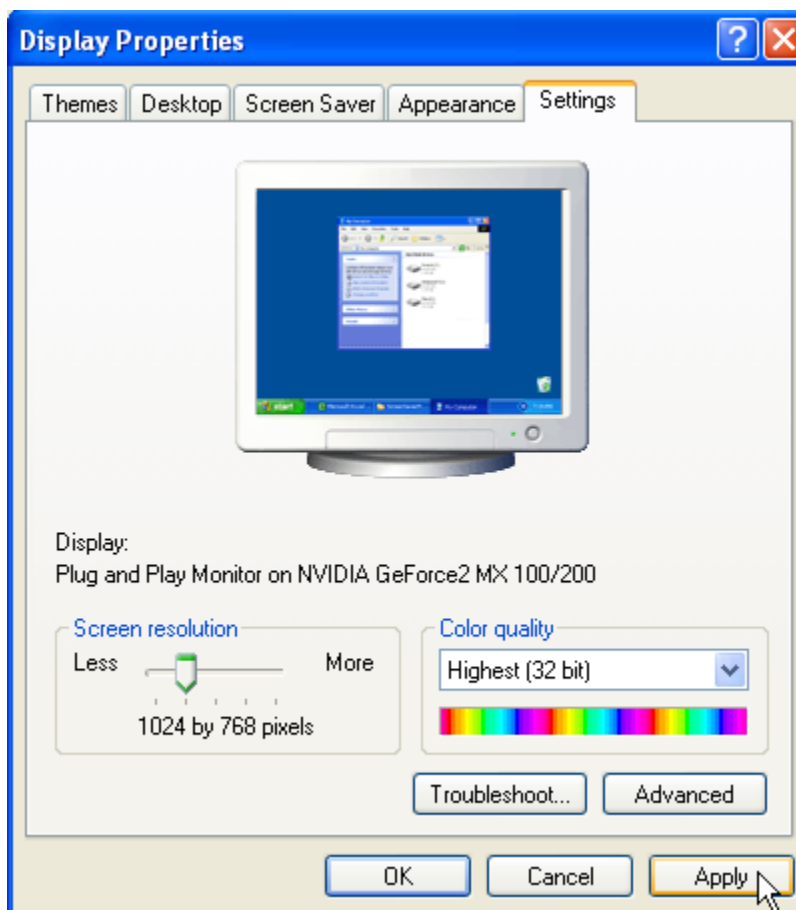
Display Properties

Themes | Desktop | Screen Saver | Appearance | Settings

Display:
Plug and Play Monitor on NVIDIA GeForce2 MX 100/200

Screen resolution
Less
More
1024 by 768 pixels

Color quality
Highest (32 bit)

Troubleshoot...
Advanced

OK
Cancel
Apply